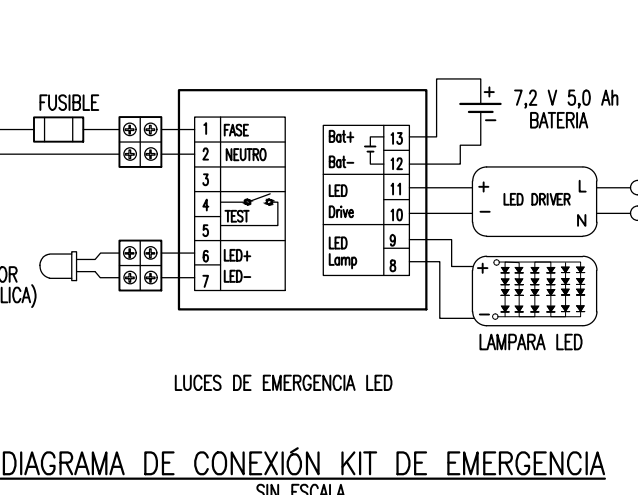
FUSIBLE

7,2 V 5,0 Ah
BATERIA

1 FASE
2 NEUTRO
3
4 TEST
5
6 LED+
7 LED-

Bat+ 13
Bat- 12
LED Drive 11
10
LED Lamp 9
8

+
LED DRIVER
−
L
N

OR
LICA)

+
−
LAMPARA LED

LUCES DE EMERGENCIA LED

DIAGRAMA DE CONEXIÓN KIT DE EMERGENCIA
SIN ESCALA